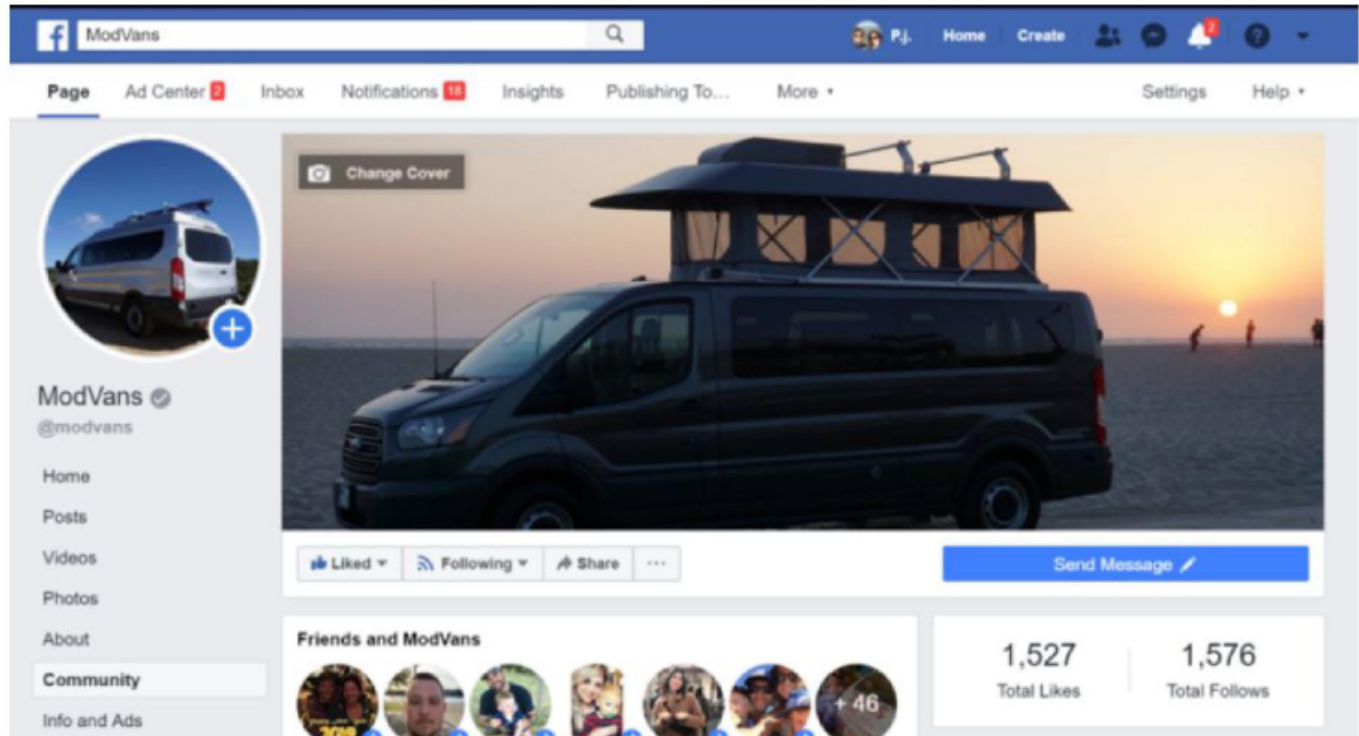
ModVans

P.j. Home Create 2

Page Ad Center 2 Inbox Notifications 18 Insights Publishing To... More ▾ Settings Help ▾

Change Cover

ModVans
@modvans

Home
Posts
Videos
Photos
About
Community
Info and Ads

Liked ▾ Following ▾ Share ···

Send Message

Friends and ModVans

+46

1,527
Total Likes

1,576
Total Follows